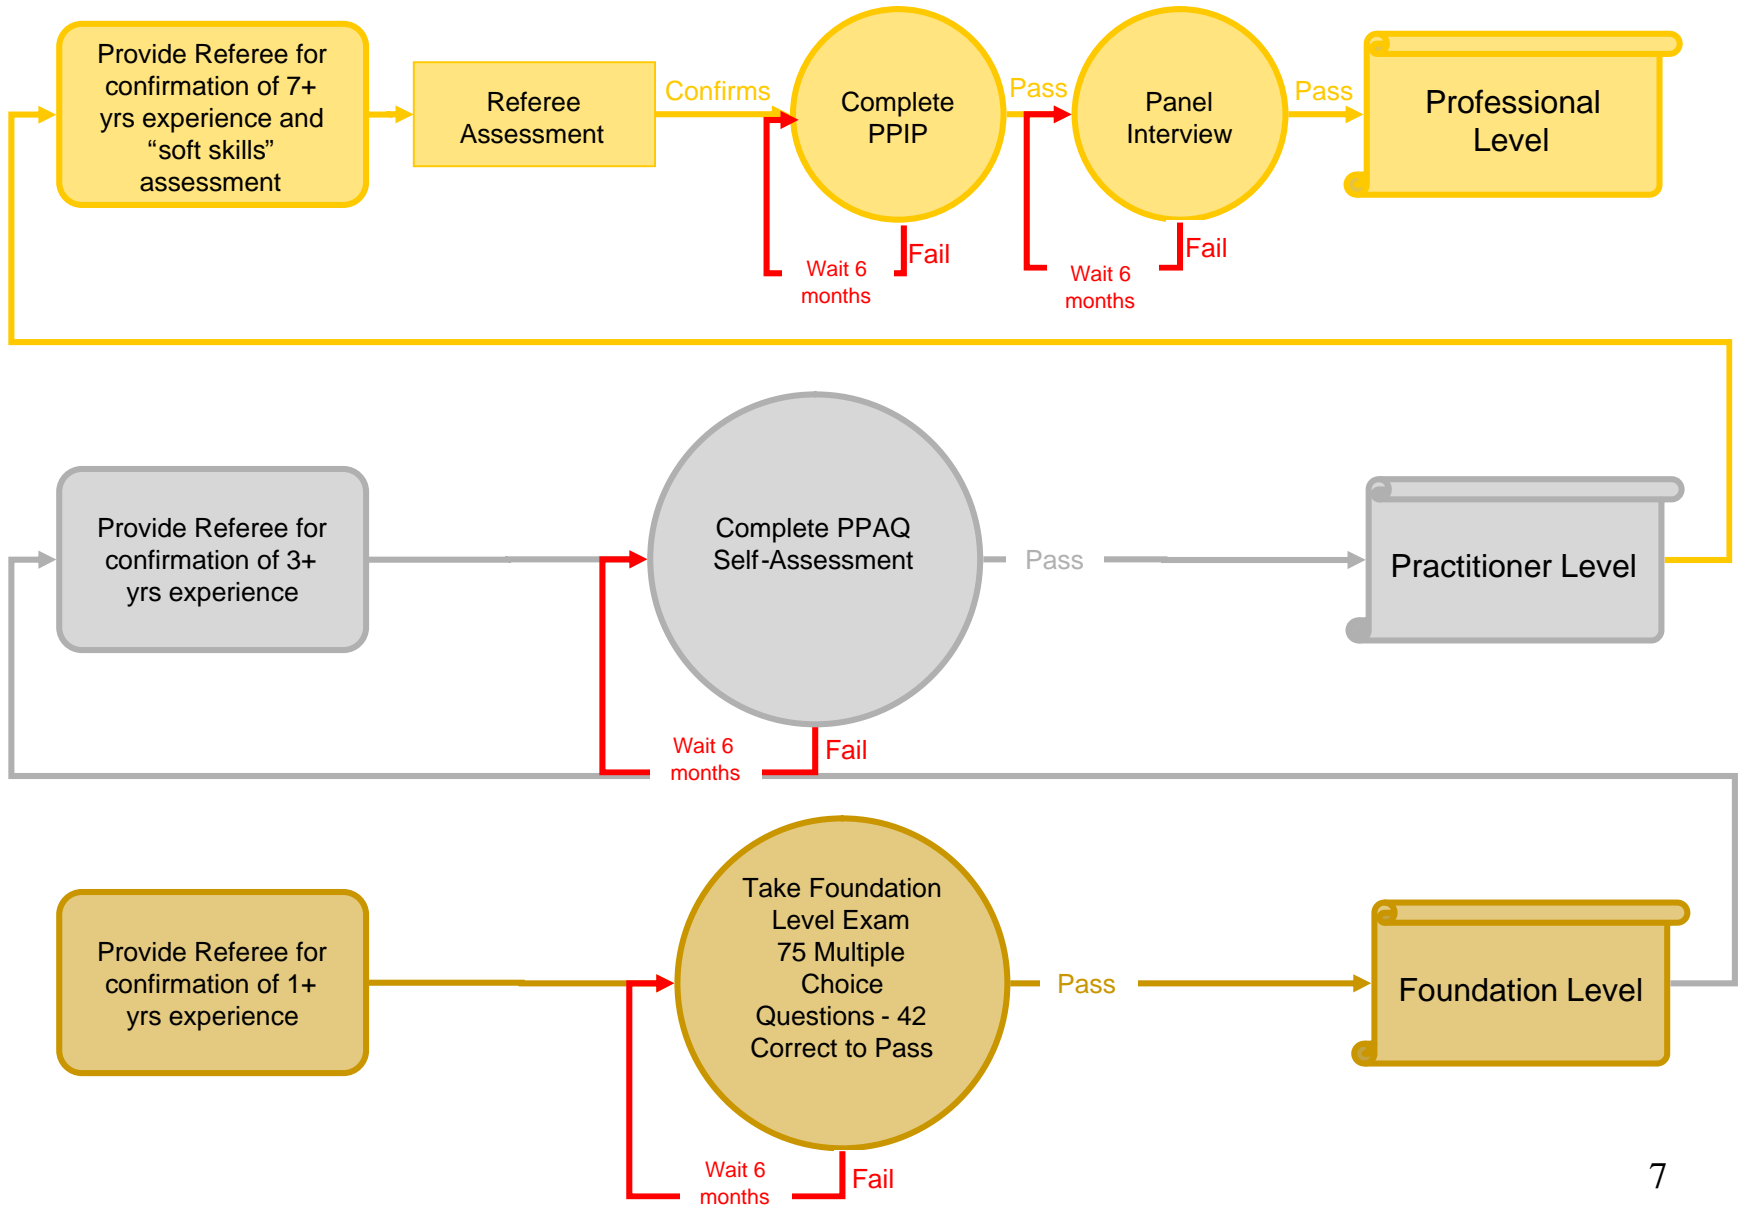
Provide Referee for confirmation of 7+ yrs experience and “soft skills” assessment

Referee Assessment

Confirms

Complete PPIP

Pass

Panel Interview

Pass

Professional Level

Wait 6 months

Fail

Wait 6 months

Fail

Provide Referee for confirmation of 3+ yrs experience

Complete PPAQ Self-Assessment

Pass

Practitioner Level

Wait 6 months

Fail

Provide Referee for confirmation of 1+ yrs experience

Take Foundation Level Exam 75 Multiple Choice Questions - 42 Correct to Pass

Pass

Foundation Level

Wait 6 months

Fail

7